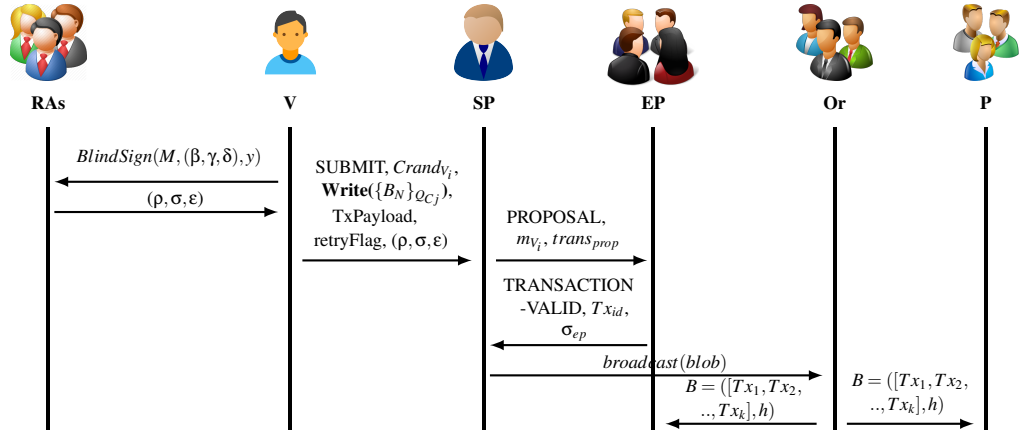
RAs

V

SP

EP

Or

P

$BlindSign(M,(\beta,\gamma,\delta),y)$

$(\rho,\sigma,\varepsilon)$

SUBMIT, $Crand_{V_i}$, **Write**$(\{B_N\}_{Q_{Cj}})$, TxPayload, retryFlag, $(\rho,\sigma,\varepsilon)$

PROPOSAL, $m_{V_i}$, $trans_{prop}$

TRANSACTION -VALID, $Tx_{id}$, $\sigma_{ep}$

$broadcast(blob)$

$B=([Tx_1,Tx_2,..,Tx_k],h)$

$B=([Tx_1,Tx_2,..,Tx_k],h)$